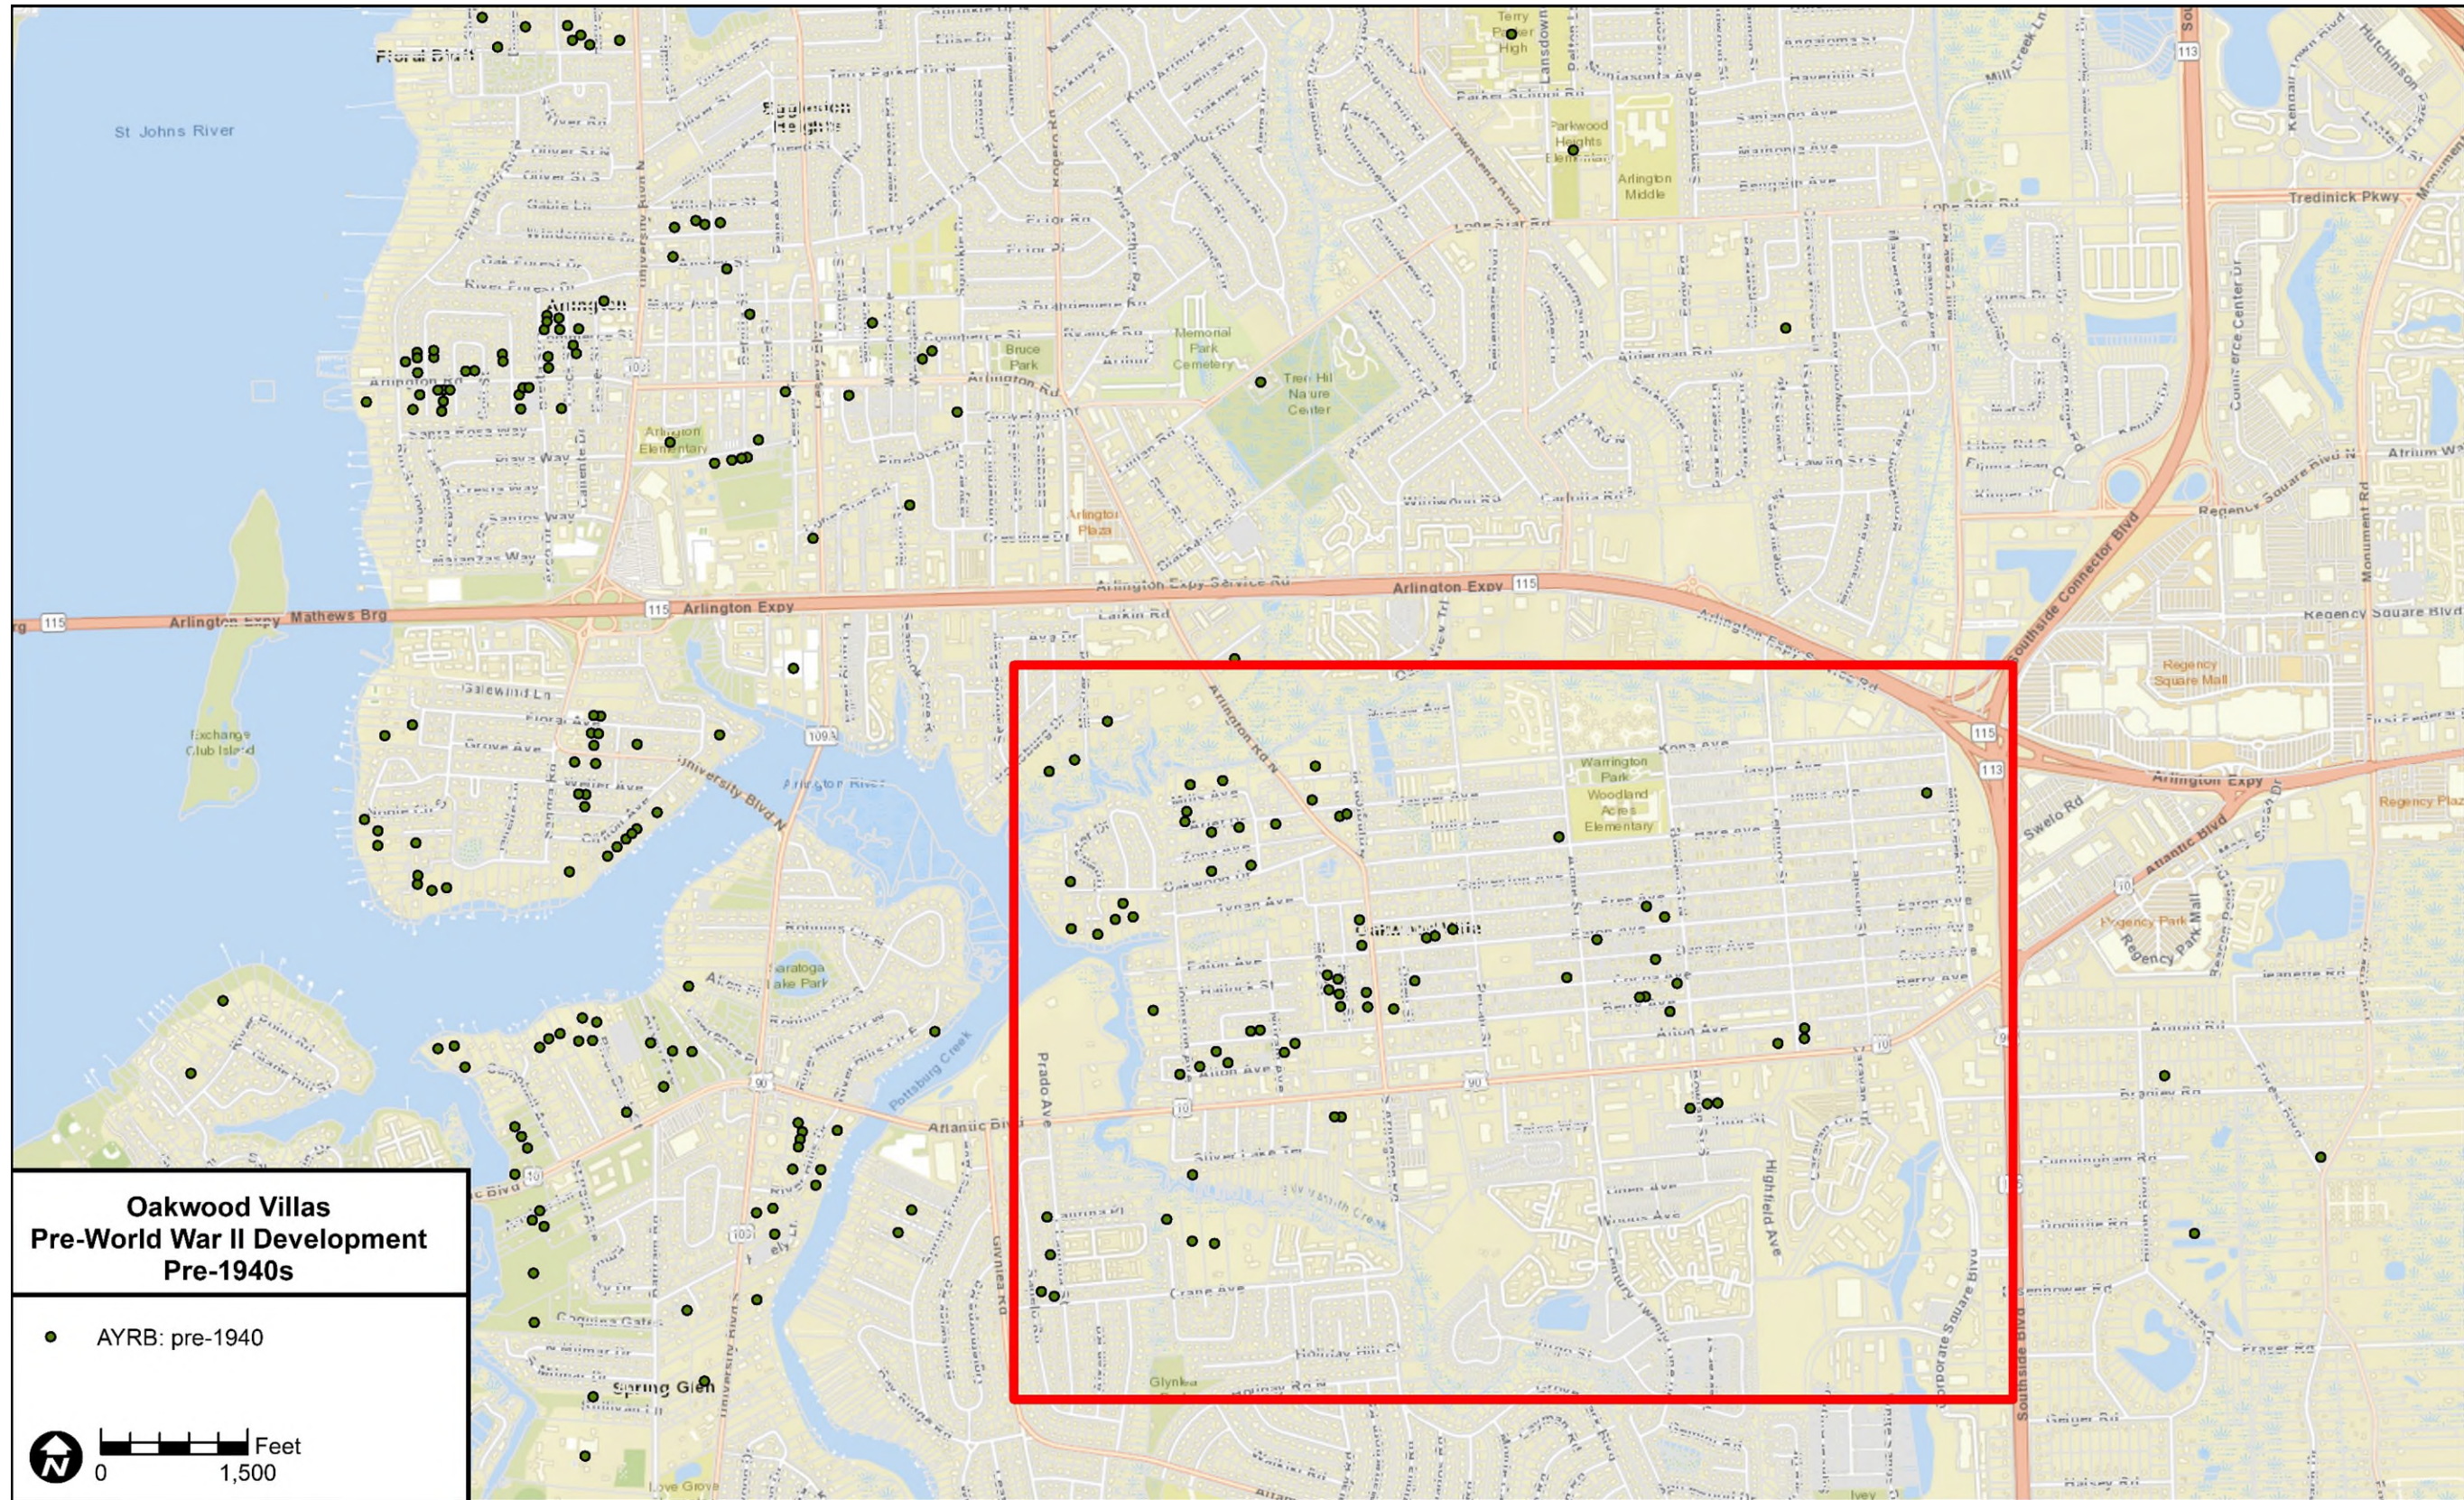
Oakwood Villas
Pre-World War II Development
Pre-1940s

AYRB: pre-1940

Feet
0 1,500

St Johns River
Floral Bluff
Eggleston Heights
Terry Parker High
Parkwood Heights Elementary
Arlington Middle
Tredinick Pkwy
Arlington
Bruce Park
Memorial Park Cemetery
Tree Hill Nature Center
Arlington Elementary
Arlington Plaza
Regency Square Blvd
Arlington Expy
Mathews Brg
Arlington Expy Service Rd
Regency Square Blvd
Regency Square Mall
Exchange Club Island
University Blvd N
Arlington River
Arlington Rd N
Warrington Park
Woodland Acres Elementary
Southside Connector Blvd
Arlington Expy
Atlantic Blvd
Regency Park Mall
Saratoga Lake Park
Pottsburg Creek
Atlantic Blvd
Prado Ave
Highfield Ave
Corporate Square Blvd
Southside Blvd
Spring Glen
Glynlea
Crane Ave
115
113
109
10
90